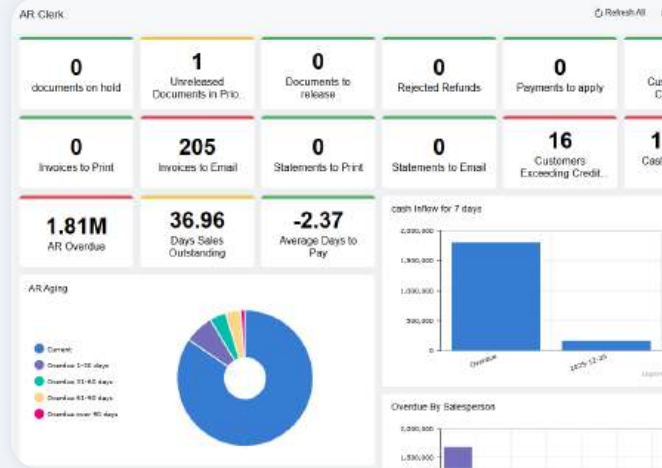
AR Clerk

Refresh All

0
documents on hold

1
Unreleased Documents in Prio...

0
Documents to release

0
Rejected Refunds

0
Payments to apply

Cu
C

0
Invoices to Print

205
Invoices to Email

0
Statements to Print

0
Statements to Email

16
Customers Exceeding Credit...

1
Cas

1.81M
AR Overdue

36.96
Days Sales Outstanding

-2.37
Average Days to Pay

cash inflow for 7 days

2,000,000
1,500,000
1,000,000
500,000
0

Overdue
2025-12-25

Legen

AR Aging

Current
Overdue 1-30 days
Overdue 31-60 days
Overdue 61-90 days
Overdue over 90 days

Overdue By Salesperson

2,000,000
1,500,000